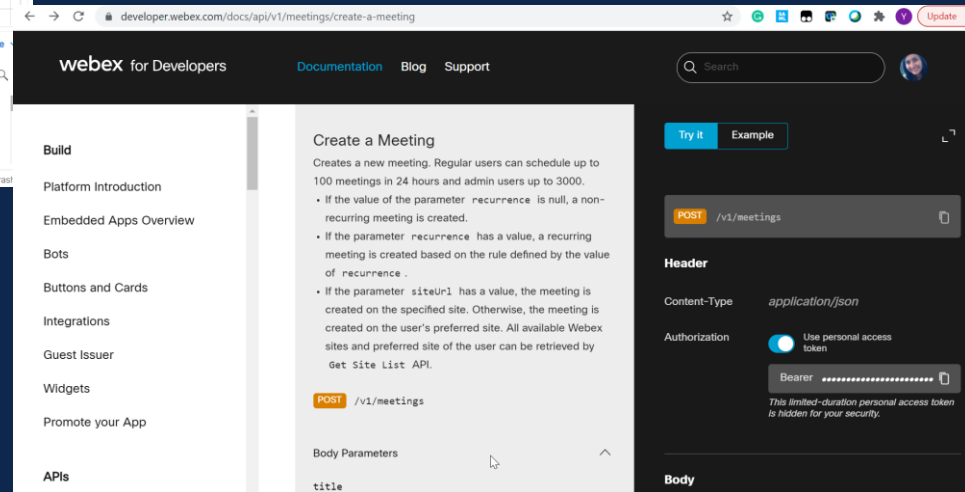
developer.webex.com/docs/api/v1/meetings/create-a-meeting

Y Update

webex for Developers Documentation Blog Support

Search

Build

Platform Introduction

Embedded Apps Overview

Bots

Buttons and Cards

Integrations

Guest Issuer

Widgets

Promote your App

APIs

Create a Meeting

Creates a new meeting. Regular users can schedule up to 100 meetings in 24 hours and admin users up to 3000.

• If the value of the parameter recurrence is null, a non-recurring meeting is created.

• If the parameter recurrence has a value, a recurring meeting is created based on the rule defined by the value of recurrence .

• If the parameter siteUrl has a value, the meeting is created on the specified site. Otherwise, the meeting is created on the user's preferred site. All available Webex sites and preferred site of the user can be retrieved by Get Site List API.

POST /v1/meetings

Body Parameters

title

Try it Example

POST /v1/meetings

Header

Content-Type application/json

Authorization Use personal access token

Bearer ••••••••••••••••••••••

This limited-duration personal access token is hidden for your security.

Body